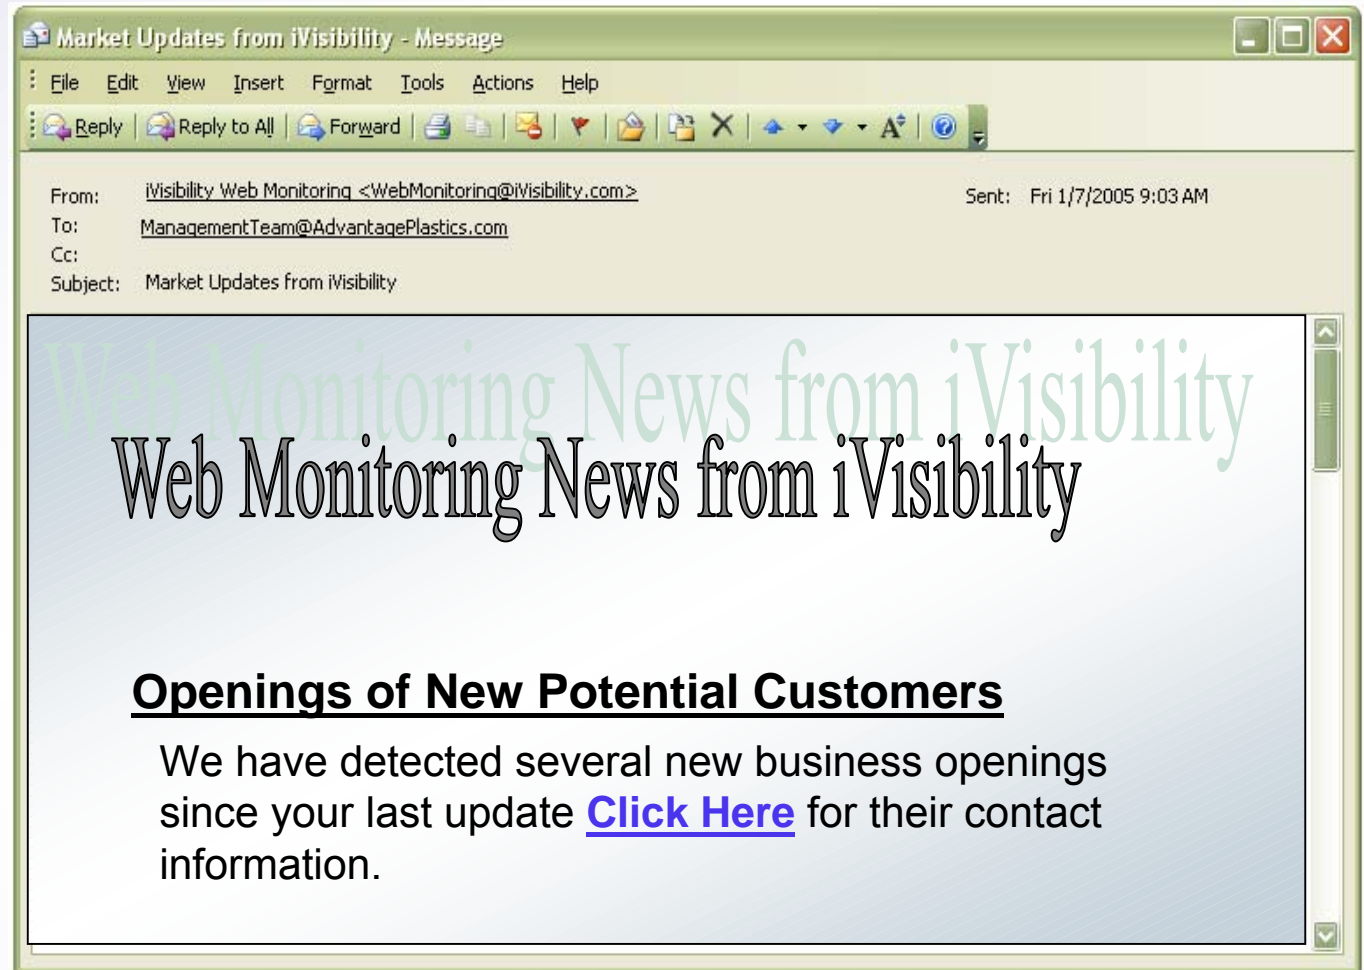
Market Updates from iVisibility - Message

File Edit View Insert Format Tools Actions Help

Reply | Reply to All | Forward

From: iVisibility Web Monitoring <WebMonitoring@iVisibility.com>
Sent: Fri 1/7/2005 9:03 AM
To: ManagementTeam@AdvantagePlastics.com
Cc:
Subject: Market Updates from iVisibility

Web Monitoring News from iVisibility

Web Monitoring News from iVisibility

Openings of New Potential Customers

We have detected several new business openings since your last update Click Here for their contact information.